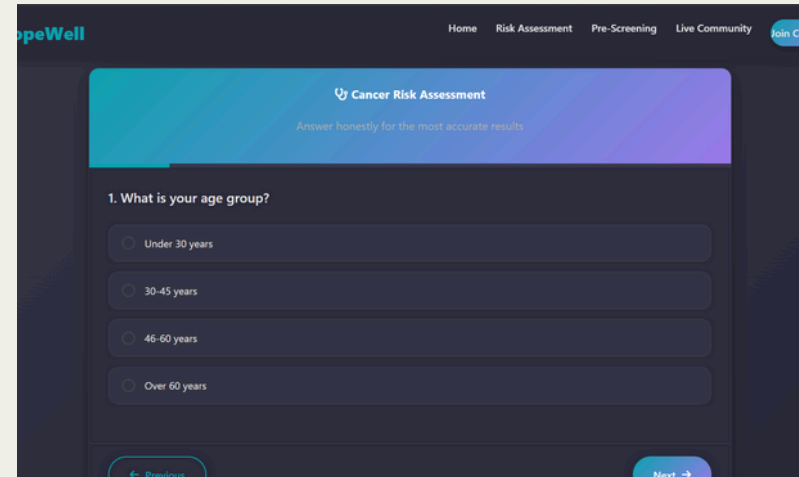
opeWell

Home Risk Assessment Pre-Screening Live Community Join C

Cancer Risk Assessment

Answer honestly for the most accurate results

1. What is your age group?

Under 30 years

30-45 years

46-60 years

Over 60 years

← Previous

Next →